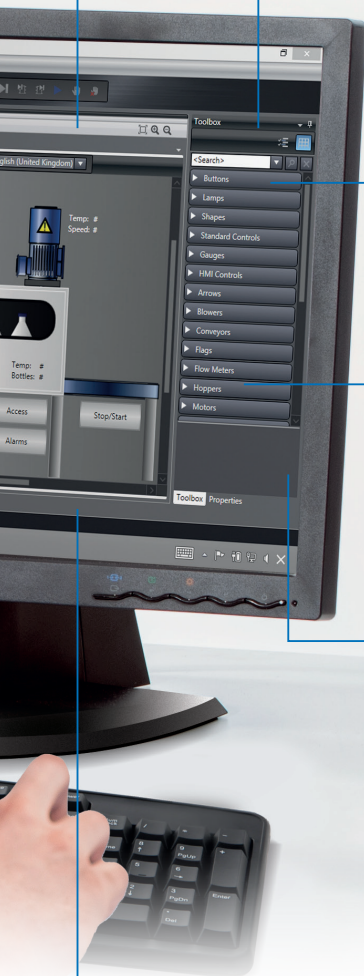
Toolbox

glish (United Kingdom)

<Search>

Buttons
Lamps
Shapes
Standard Controls
Gauges
HMI Controls
Arrows
Blowers
Conveyors
Flags
Flow Meters
Hoppers
Motors

Temp: #
Speed: #

Temp: #
Bottles: #

Access

Stop/Start

Alarms

Toolbox Properties